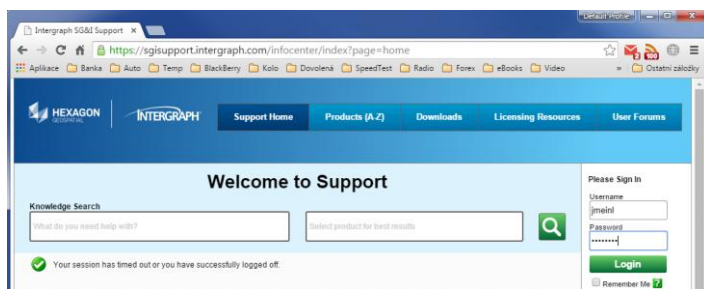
Intergraph SG&I Support ×

Default Profile

https://sgisupport.intergraph.com/infocenter/index?page=home

Aplikace Banka Auto Temp BlackBerry Kolo Dovolená SpeedTest Radio Forex eBooks Video » Ostatní záložky

HEXAGON GEOSPATIAL INTERGRAPH

Support Home Products (A-Z) Downloads Licensing Resources User Forums

Welcome to Support

Knowledge Search

What do you need help with?

Select product for best results

Your session has timed out or you have successfully logged off.

Please Sign In

Username

jmeinl

Password

••••••••

Login

Remember Me ?